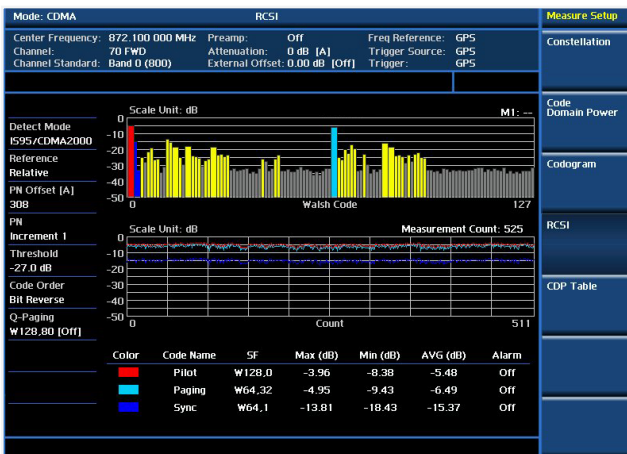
Mode: CDMA RCSI Measure Setup

Center Frequency: 872.100 000 MHz
Channel: 70 FWD
Channel Standard: Band 0 (800)

Preamp: Off
Attenuation: 0 dB [A]
External Offset: 0.00 dB [Off]

Freq Reference: GPS
Trigger Source: GPS
Trigger: GPS

Constellation

Detect Mode
IS95/CDMA2000
Reference
Relative
PN Offset [A]
308
PN
Increment 1
Threshold
-27.0 dB
Code Order
Bit Reverse
Q-Paging
W128,80 [Off]

Scale Unit: dB
M1: --
0
-10
-20
-30
-40
-50
0
Walsh Code
127

Code Domain Power

Codogram

Scale Unit: dB
Measurement Count: 525
0
-10
-20
-30
-40
-50
0
Count
511

RCSI

CDP Table

| Color | Code Name | SF | Max (dB) | Min (dB) | AVG (dB) | Alarm |
|---|---|---|---|---|---|---|
| | Pilot | W128,0 | -3.96 | -8.38 | -5.48 | Off |
| | Paging | W64,32 | -4.95 | -9.43 | -6.49 | Off |
| | Sync | W64,1 | -13.81 | -18.43 | -15.37 | Off |